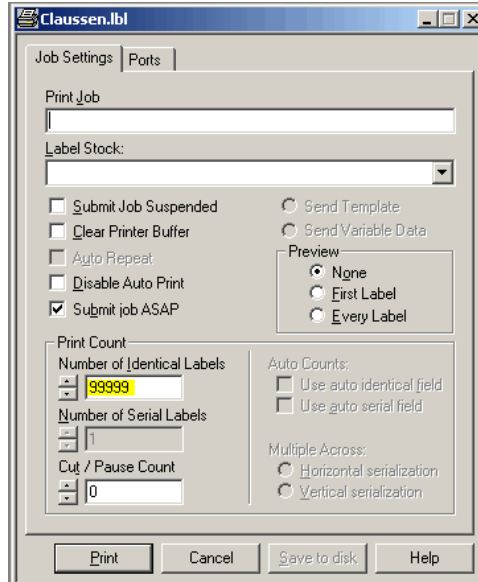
Claussen.lbl

Job Settings | Ports

Print Job

Label Stock:

Submit Job Suspended

Clear Printer Buffer

Auto Repeat

Disable Auto Print

Submit job ASAP

Send Template

Send Variable Data

Preview

None

First Label

Every Label

Print Count

Number of Identical Labels

99999

Number of Serial Labels

1

Cut / Pause Count

0

Auto Counts:

Use auto identical field

Use auto serial field

Multiple Across:

Horizontal serialization

Vertical serialization

Print | Cancel | Save to disk | Help